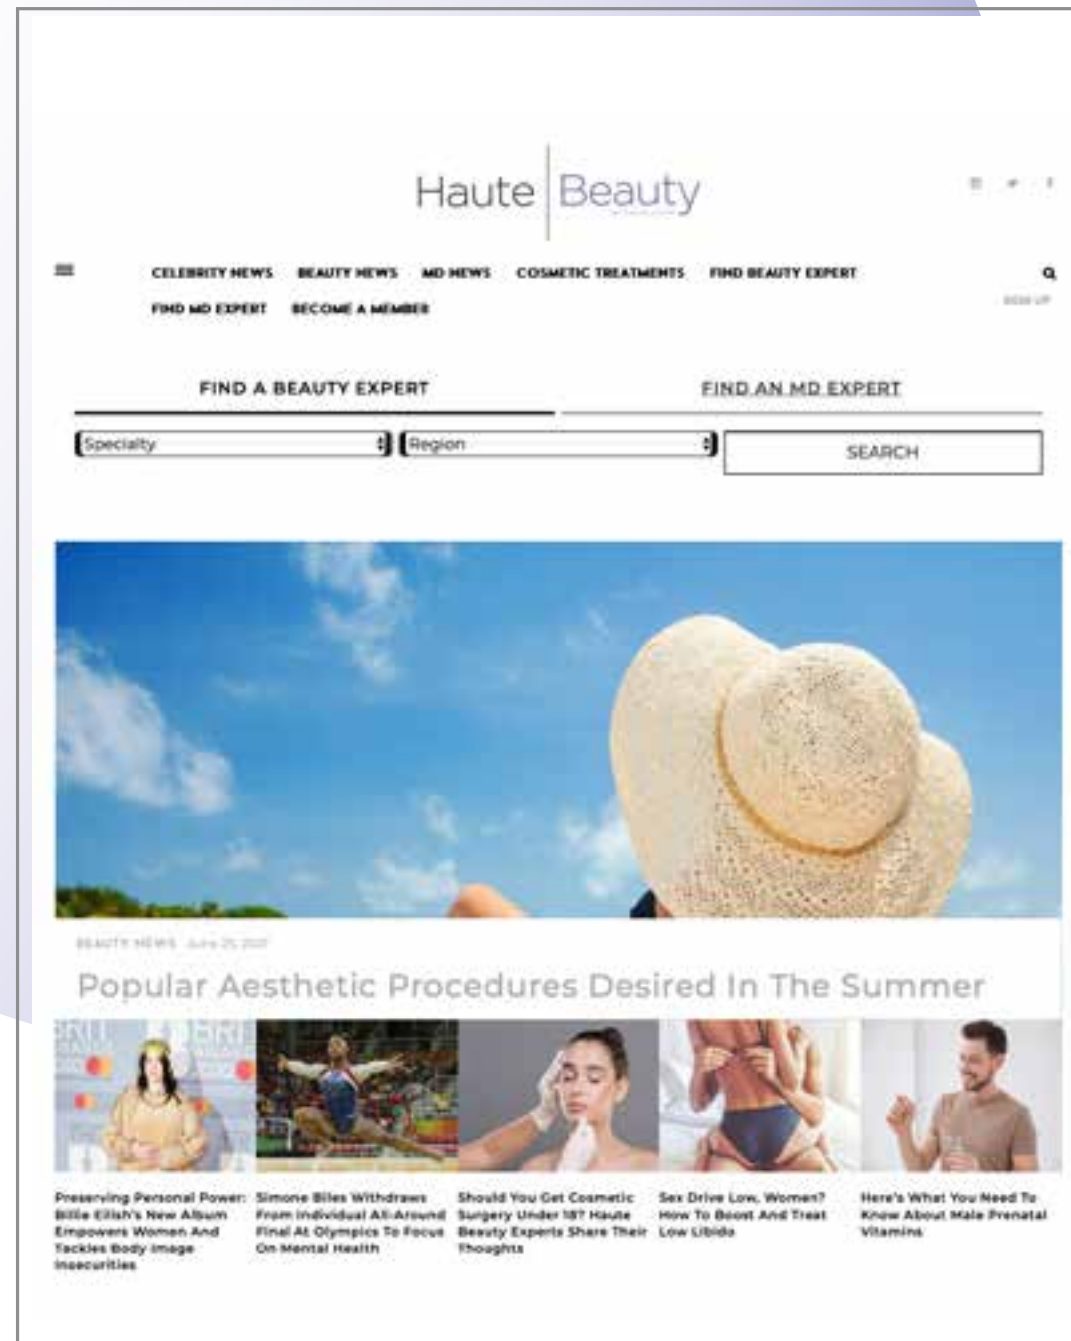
Haute Beauty

CELEBRITY NEWS BEAUTY NEWS MD NEWS COSMETIC TREATMENTS FIND BEAUTY EXPERT FIND MD EXPERT BECOME A MEMBER

SIGN UP

FIND A BEAUTY EXPERT

FIND AN MD EXPERT

Specialty

Region

SEARCH

BEAUTY NEWS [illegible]

Popular Aesthetic Procedures Desired In The Summer

Preserving Personal Power: Billie Eilish's New Album Empowers Women And Tackles Body Image Insecurities

Simone Biles Withdraws From Individual All-Around Final At Olympics To Focus On Mental Health

Should You Get Cosmetic Surgery Under 18? Haute Beauty Experts Share Their Thoughts

Sex Drive Low, Women? How To Boost And Treat Low Libido

Here's What You Need To Know About Male Prenatal Vitamins